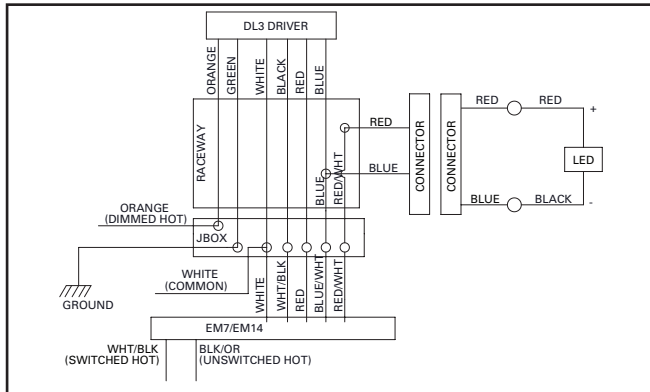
DL3 DRIVER

ORANGE
GREEN
WHITE
BLACK
RED
BLUE

RACEWAY

RED
BLUE
BLUE
RED/WHT

CONNECTOR
CONNECTOR

RED
RED
+
LED
BLUE
BLACK
-

ORANGE
(DIMMED HOT)
JBOX

GROUND

WHITE
(COMMON)

WHITE
WHT/BLK
RED
BLUE/WHT
RED/WHT

EM7/EM14

WHT/BLK
(SWITCHED HOT)
BLK/OR
(UNSWITCHED HOT)